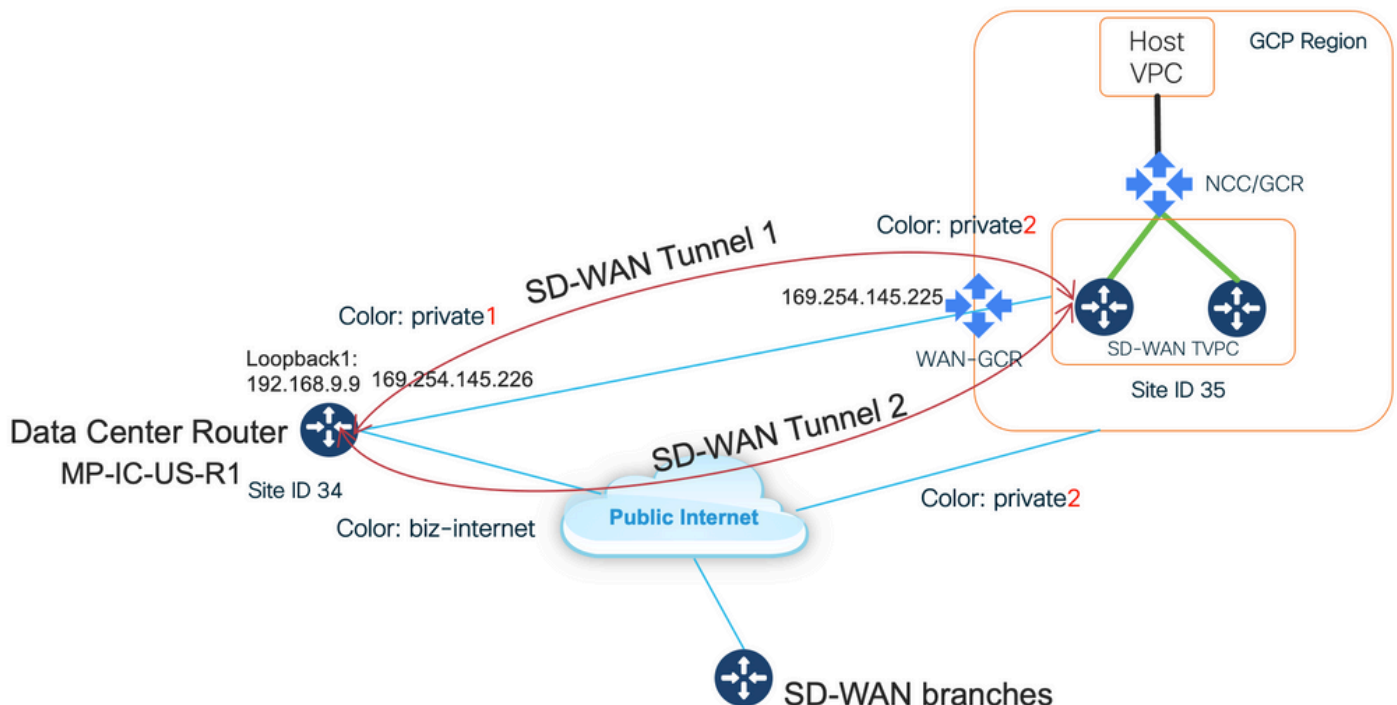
Host VPC

GCP Region

NCC/GCR

Color: private2

SD-WAN Tunnel 1

169.254.145.225

Color: private1

WAN-GCR

SD-WAN TVPC

Loopback1:
192.168.9.9

169.254.145.226

Site ID 35

Data Center Router
MP-IC-US-R1

SD-WAN Tunnel 2

Site ID 34

Color: biz-internet

Public Internet

Color: private2

SD-WAN branches